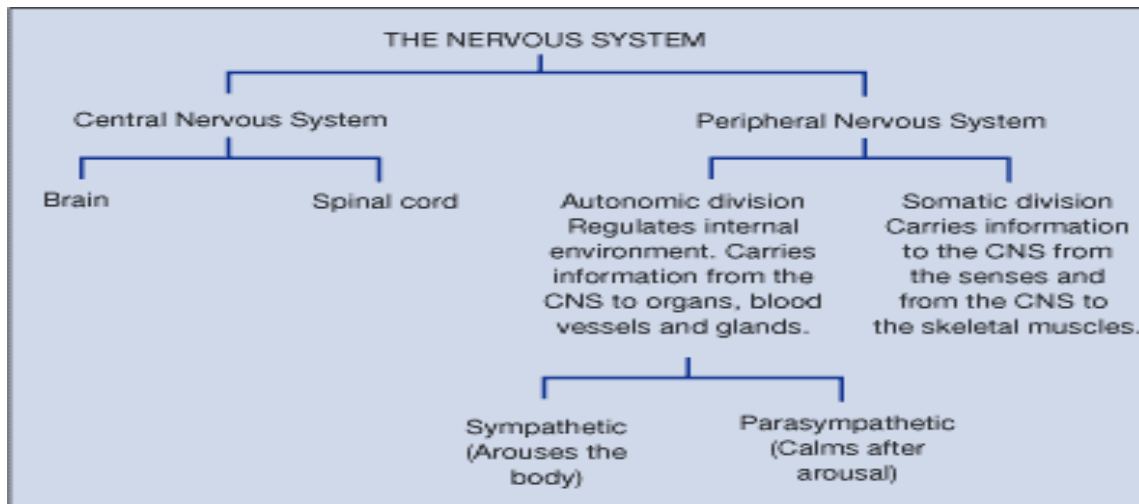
THE NERVOUS SYSTEM

Central Nervous System

Peripheral Nervous System

Brain

Spinal cord

Autonomic division Regulates internal environment. Carries information from the CNS to organs, blood vessels and glands.

Somatic division Carries information to the CNS from the senses and from the CNS to the skeletal muscles.

Sympathetic (Arouses the body)

Parasympathetic (Calms after arousal)